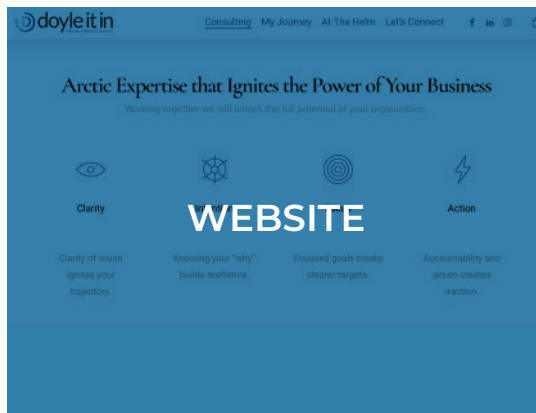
doyle it in

Consulting My Journey At The Helm Let's Connect

Arctic Expertise that Ignites the Power of Your Business

Working together we will unlock the full potential of your organization

Clarity

Clarity of vision ignites your trajectory.

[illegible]

Knowing your "why" builds resilience.

WEBSITE

Focused goals create clearer targets.

Action

Accountability and action creates traction.